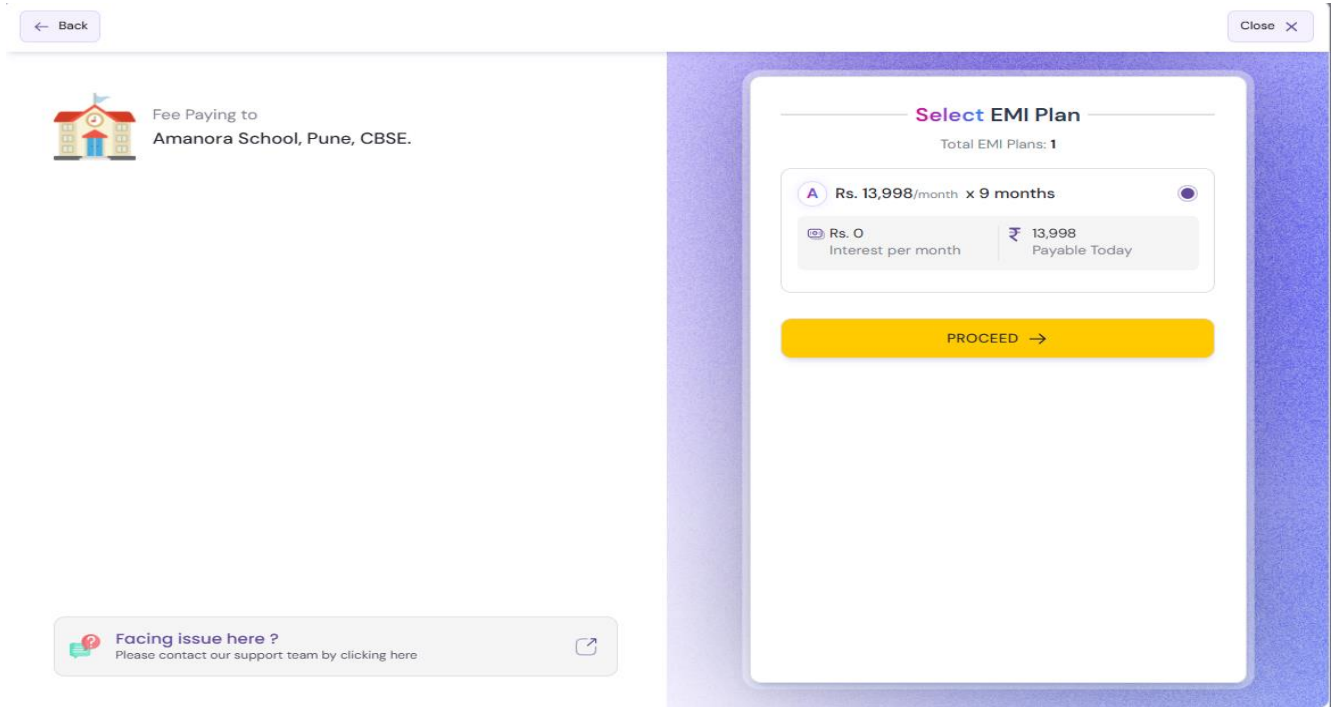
← Back

Close ×

Fee Paying to
Amanora School, Pune, CBSE.

Facing issue here ?
Please contact our support team by clicking here

Select EMI Plan
Total EMI Plans: 1

A Rs. 13,998/month x 9 months

Rs. 0
Interest per month

₹ 13,998
Payable Today

PROCEED →